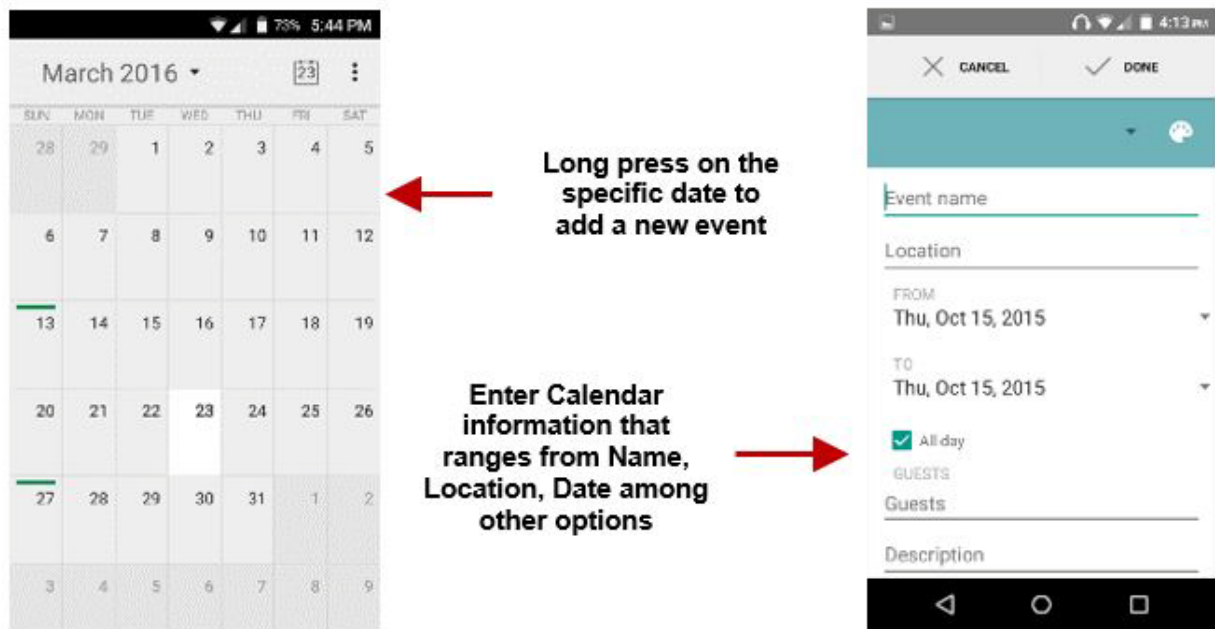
73% 5:44 PM

March 2016

23

| SUN | MON | TUE | WED | THU | FRI | SAT |
|---|---|---|---|---|---|---|
| 28 | 29 | 1 | 2 | 3 | 4 | 5 |
| 6 | 7 | 8 | 9 | 10 | 11 | 12 |
| 13 | 14 | 15 | 16 | 17 | 18 | 19 |
| 20 | 21 | 22 | 23 | 24 | 25 | 26 |
| 27 | 28 | 29 | 30 | 31 | 1 | 2 |
| 3 | 4 | 5 | 6 | 7 | 8 | 9 |

Long press on the specific date to add a new event

Enter Calendar information that ranges from Name, Location, Date among other options

4:13 PM

CANCEL

DONE

Event name

Location

FROM
Thu, Oct 15, 2015

TO
Thu, Oct 15, 2015

All day

GUESTS
Guests

Description